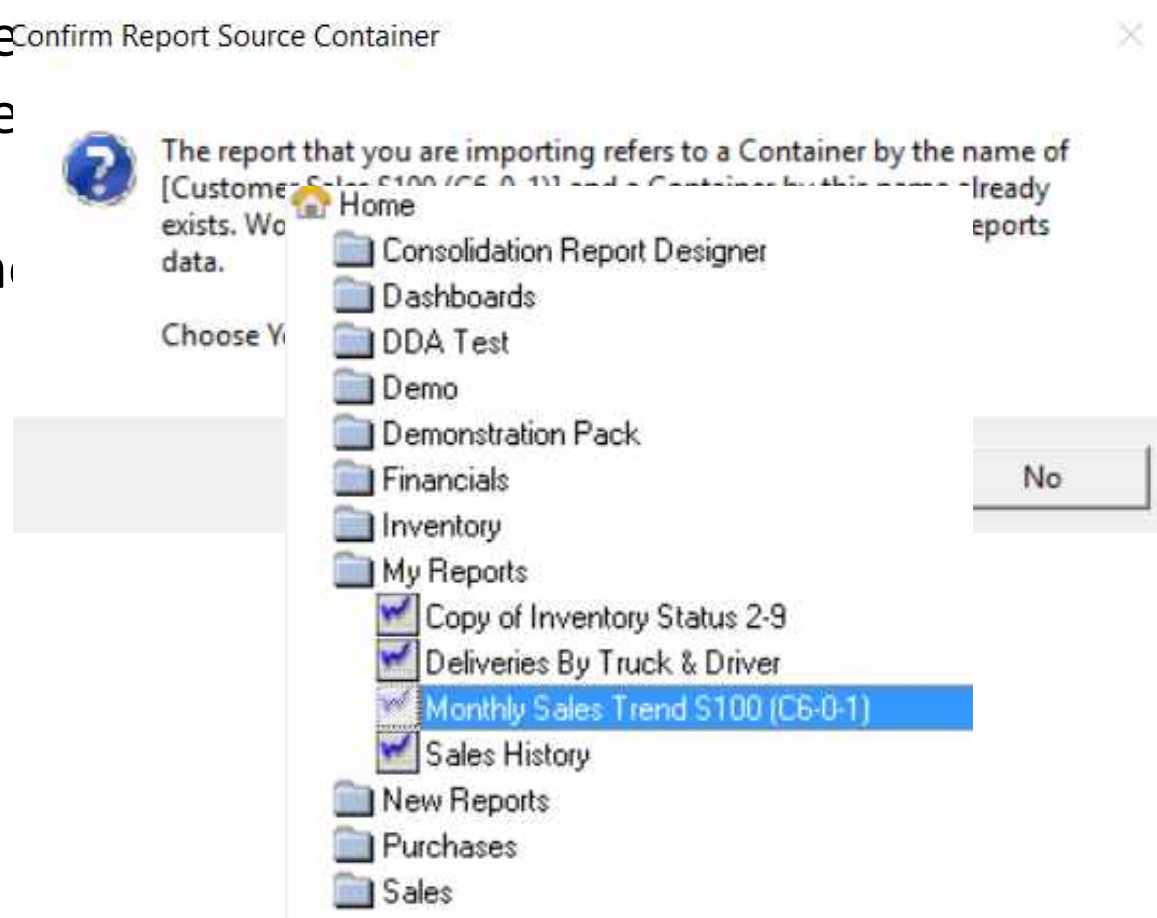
Confirm Report Source Container

The report that you are importing refers to a Container by the name of [Custome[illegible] and a Container by this name already exists. Wo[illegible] eports data.

Choose Y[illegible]

No

Home
Consolidation Report Designer
Dashboards
DDA Test
Demo
Demonstration Pack
Financials
Inventory
My Reports
Copy of Inventory Status 2-9
Deliveries By Truck & Driver
Monthly Sales Trend S100 (C6-0-1)
Sales History
New Reports
Purchases
Sales